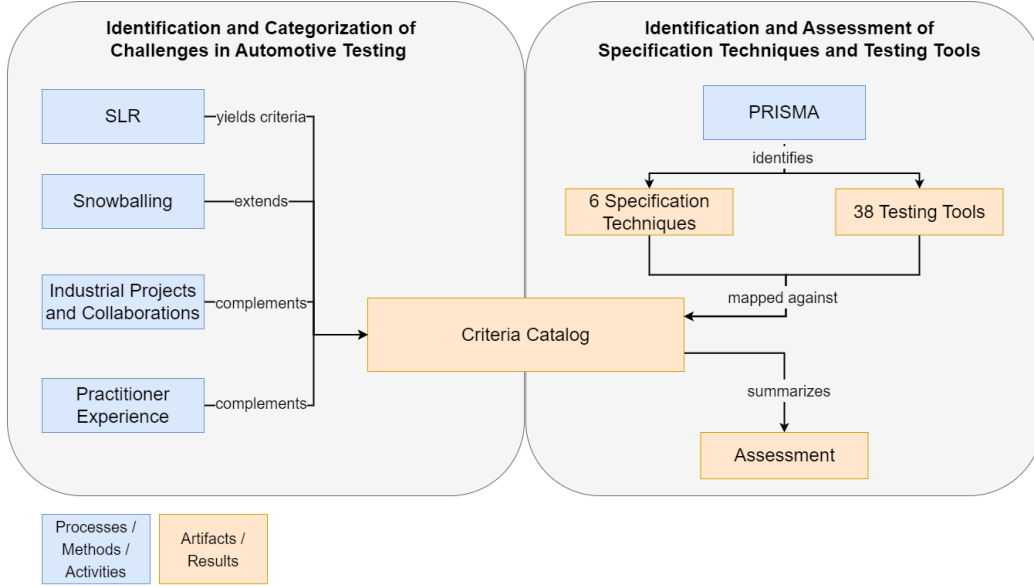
Identification and Categorization of Challenges in Automotive Testing

SLR

yields criteria

Snowballing

extends

Industrial Projects and Collaborations

complements

Practitioner Experience

complements

Criteria Catalog

Identification and Assessment of Specification Techniques and Testing Tools

PRISMA

identifies

6 Specification Techniques

38 Testing Tools

mapped against

summarizes

Assessment

Processes / Methods / Activities

Artifacts / Results